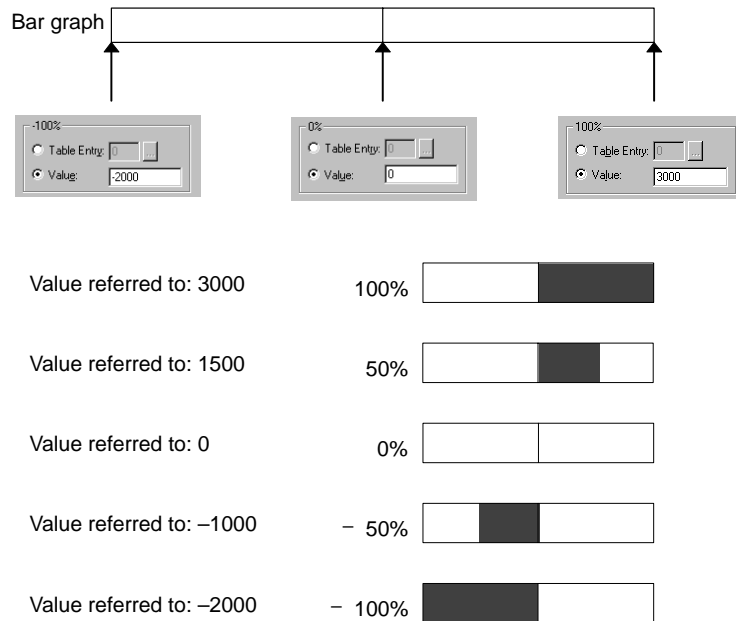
Bar graph

-100%
Table Entry: 0 ...
Value: -2000

0%
Table Entry: 0 ...
Value: 0

100%
Table Entry: 0 ...
Value: 3000

Value referred to: 3000 100%

Value referred to: 1500 50%

Value referred to: 0 0%

Value referred to: –1000 − 50%

Value referred to: –2000 − 100%